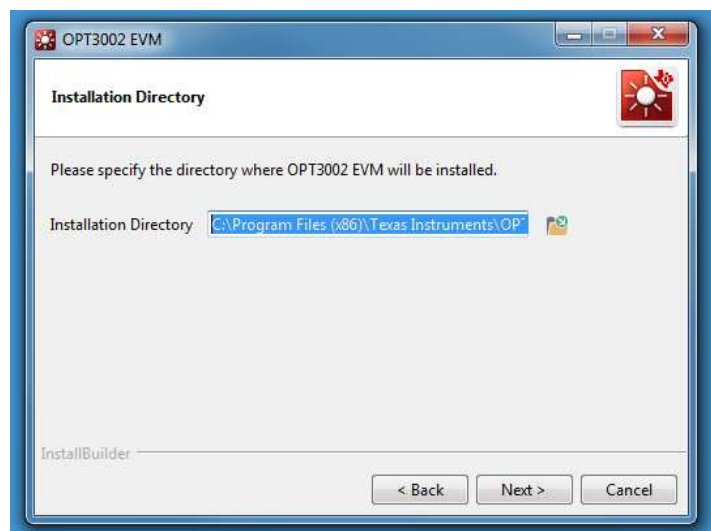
OPT3002 EVM

Installation Directory

Please specify the directory where OPT3002 EVM will be installed.

Installation Directory C:\Program Files (x86)\Texas Instruments\OP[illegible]

InstallBuilder

< Back Next > Cancel